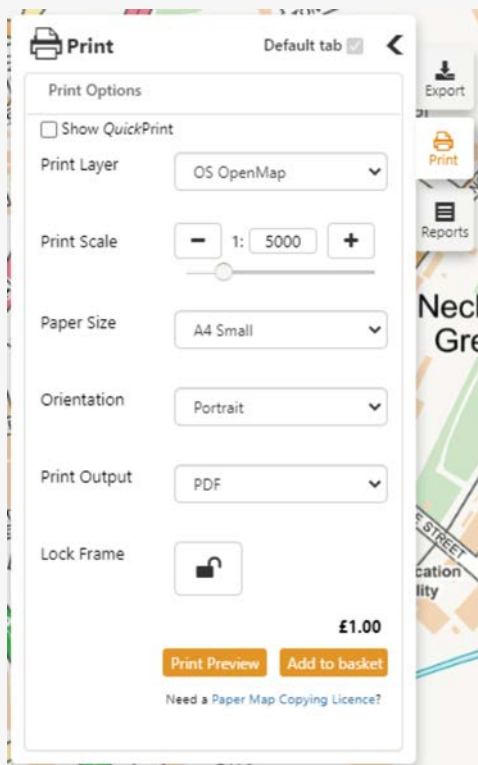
Print
Default tab

Export
Print
Reports

Print Options

Show QuickPrint

Print Layer
OS OpenMap

Print Scale
1: 5000

Paper Size
A4 Small

Orientation
Portrait

Print Output
PDF

Lock Frame

£1.00

Print Preview
Add to basket

Need a Paper Map Copying Licence?

Neck
Gre

STREET
cation
lity